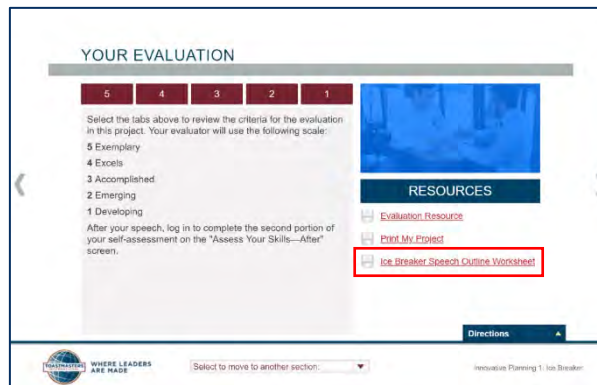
YOUR EVALUATION

5 4 3 2 1

Select the tabs above to review the criteria for the evaluation in this project. Your evaluator will use the following scale:

**5** Exemplary

**4** Excels

**3** Accomplished

**2** Emerging

**1** Developing

After your speech, log in to complete the second portion of your self-assessment on the "Assess Your Skills—After" screen.

RESOURCES

Evaluation Resource

Print My Project

Ice Breaker Speech Outline Worksheet

Directions

TOASTMASTERS INTERNATIONAL

WHERE LEADERS ARE MADE

Select to move to another section:

Innovative Planning 1: Ice Breaker